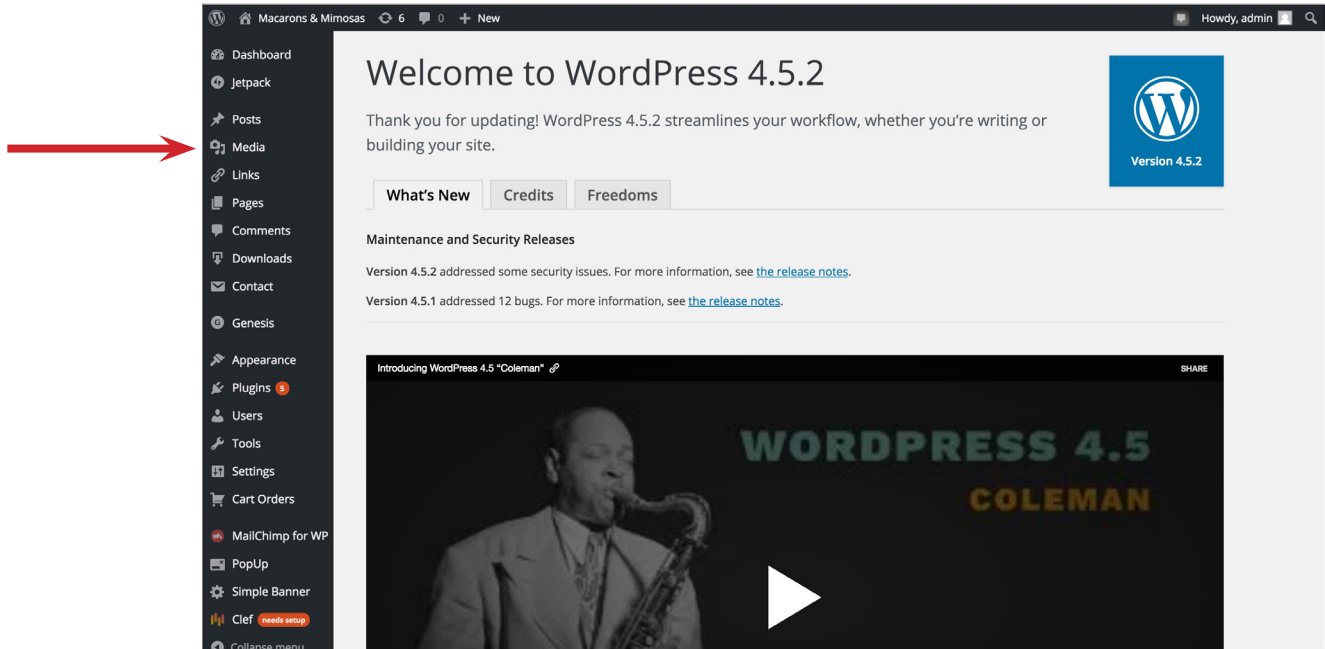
Macarons & Mimosas 6 0 + New

Howdy, admin

Dashboard
Jetpack
Posts
Media
Links
Pages
Comments
Downloads
Contact
Genesis
Appearance
Plugins 5
Users
Tools
Settings
Cart Orders
MailChimp for WP
PopUp
Simple Banner
Clef needs setup
Collapse menu

Welcome to WordPress 4.5.2

Thank you for updating! WordPress 4.5.2 streamlines your workflow, whether you're writing or building your site.

Version 4.5.2

What's New | Credits | Freedoms

Maintenance and Security Releases

Version 4.5.2 addressed some security issues. For more information, see the release notes.

Version 4.5.1 addressed 12 bugs. For more information, see the release notes.

Introducing WordPress 4.5 "Coleman"

SHARE

WORDPRESS 4.5
COLEMAN